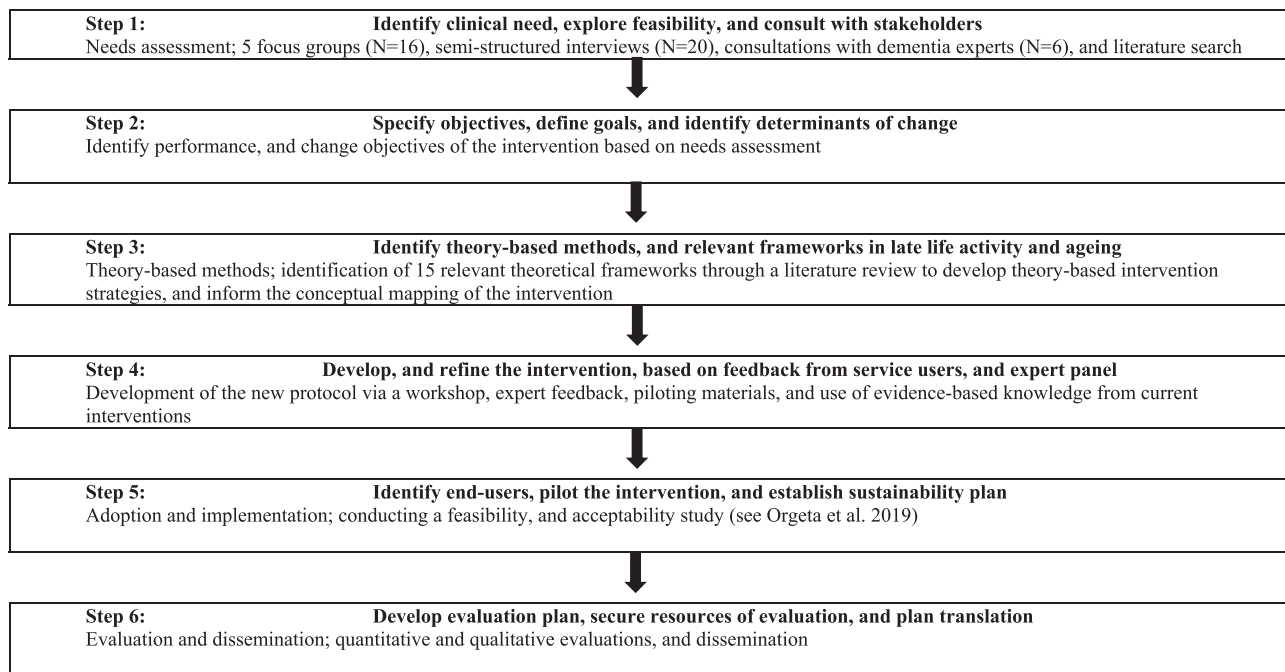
Step 1: Identify clinical need, explore feasibility, and consult with stakeholders
Needs assessment; 5 focus groups (N=16), semi-structured interviews (N=20), consultations with dementia experts (N=6), and literature search

Step 2: Specify objectives, define goals, and identify determinants of change
Identify performance, and change objectives of the intervention based on needs assessment

Step 3: Identify theory-based methods, and relevant frameworks in late life activity and ageing
Theory-based methods; identification of 15 relevant theoretical frameworks through a literature review to develop theory-based intervention strategies, and inform the conceptual mapping of the intervention

Step 4: Develop, and refine the intervention, based on feedback from service users, and expert panel
Development of the new protocol via a workshop, expert feedback, piloting materials, and use of evidence-based knowledge from current interventions

Step 5: Identify end-users, pilot the intervention, and establish sustainability plan
Adoption and implementation; conducting a feasibility, and acceptability study (see Orgeta et al. 2019)

Step 6: Develop evaluation plan, secure resources of evaluation, and plan translation
Evaluation and dissemination; quantitative and qualitative evaluations, and dissemination